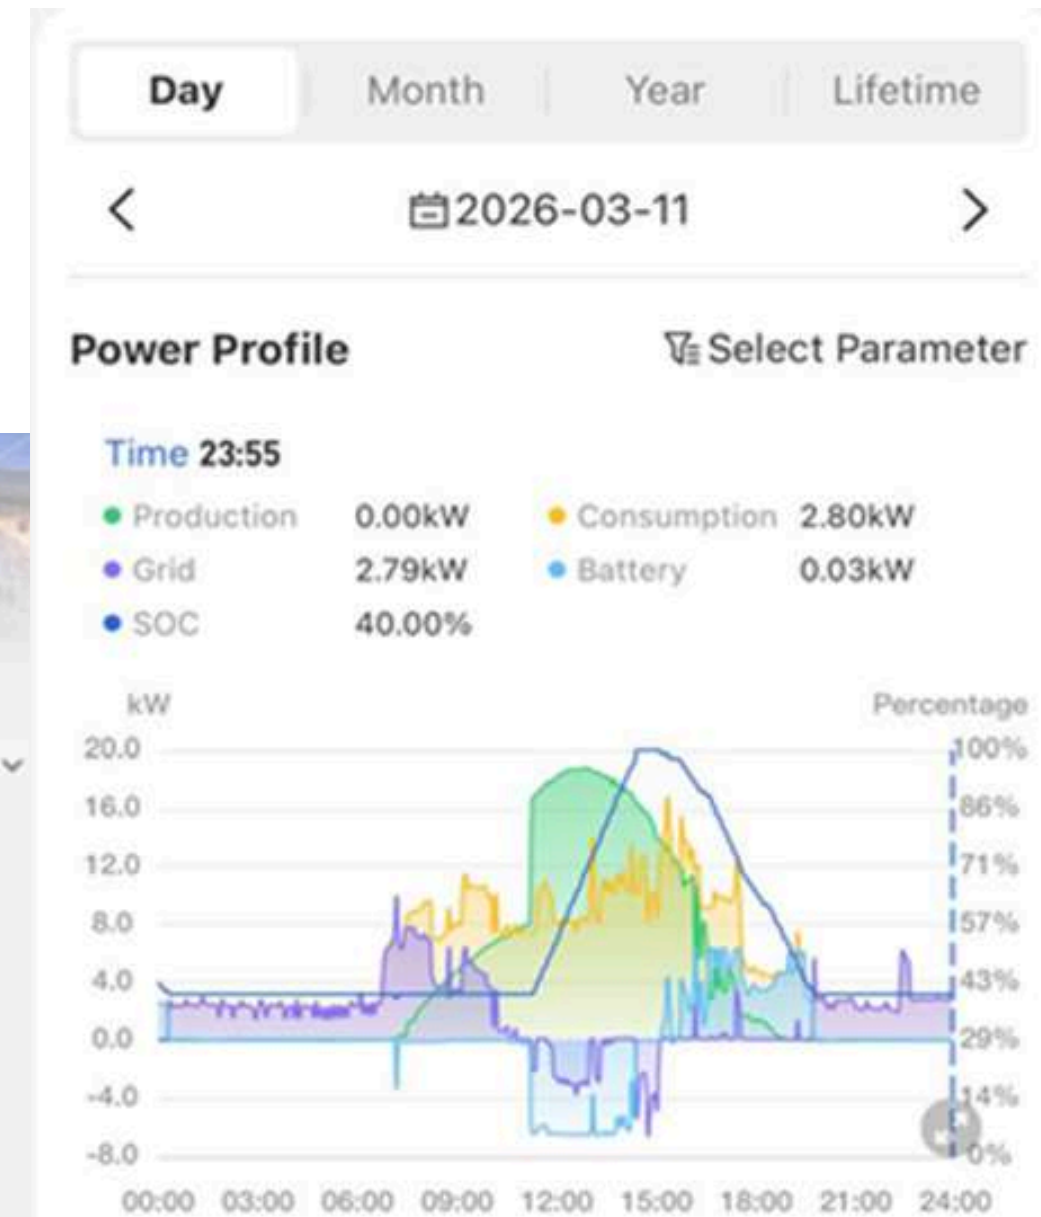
Day Month Year Lifetime

<

2026-03-11

>

Power Profile

Select Parameter

Time 23:55

Production 0.00kW

Consumption 2.80kW

Grid 2.79kW

Battery 0.03kW

SOC 40.00%

kW

Percentage

20.0
16.0
12.0
8.0
4.0
0.0
-4.0
-8.0

100%
86%
71%
57%
43%
29%
14%
0%

00:00 03:00 06:00 09:00 12:00 15:00 18:00 21:00 24:00